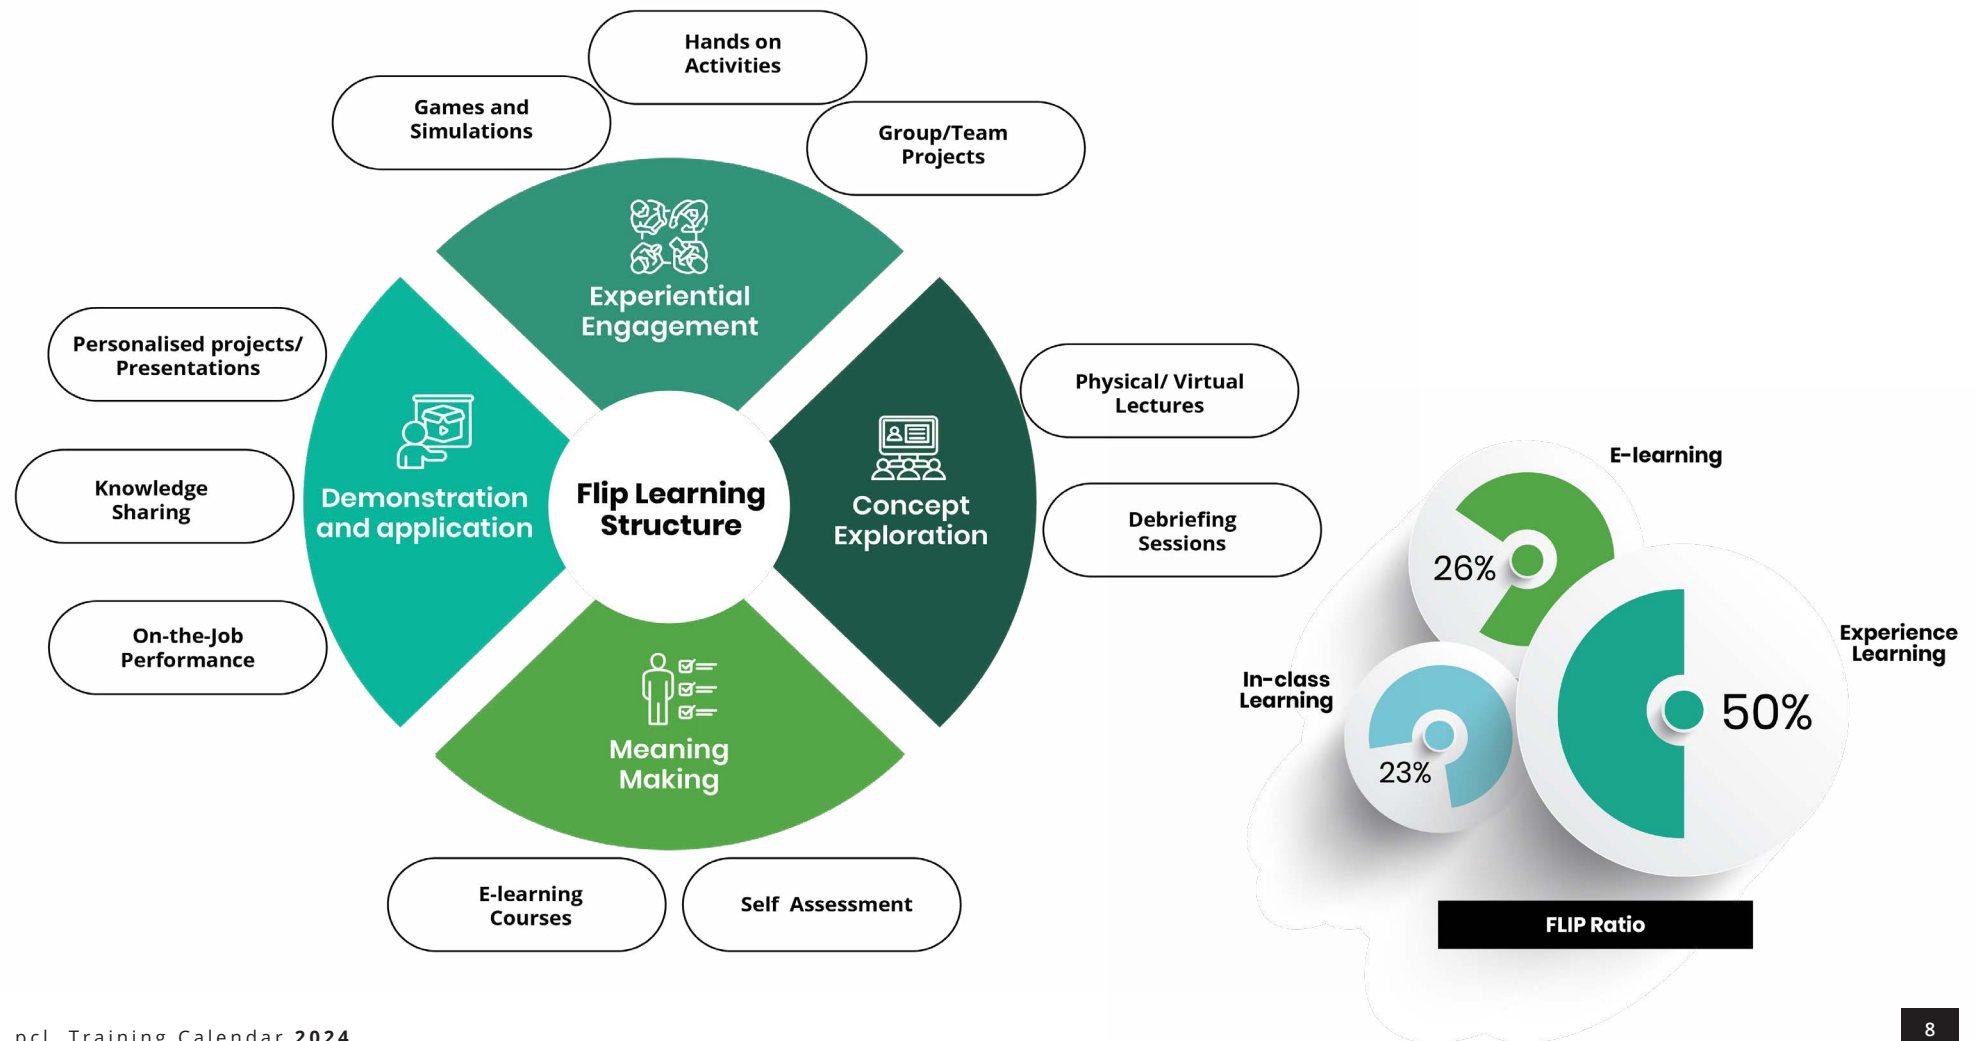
Hands on Activities

Games and Simulations

Group/Team Projects

Experiential Engagement

Personalised projects/ Presentations

Physical/ Virtual Lectures

Knowledge Sharing

Demonstration and application

Flip Learning Structure

Concept Exploration

Debriefing Sessions

On-the-Job Performance

Meaning Making

E-learning Courses

Self Assessment

E-learning

26%

In-class Learning

23%

Experience Learning

50%

FLIP Ratio

pcl Training Calendar 2024

8